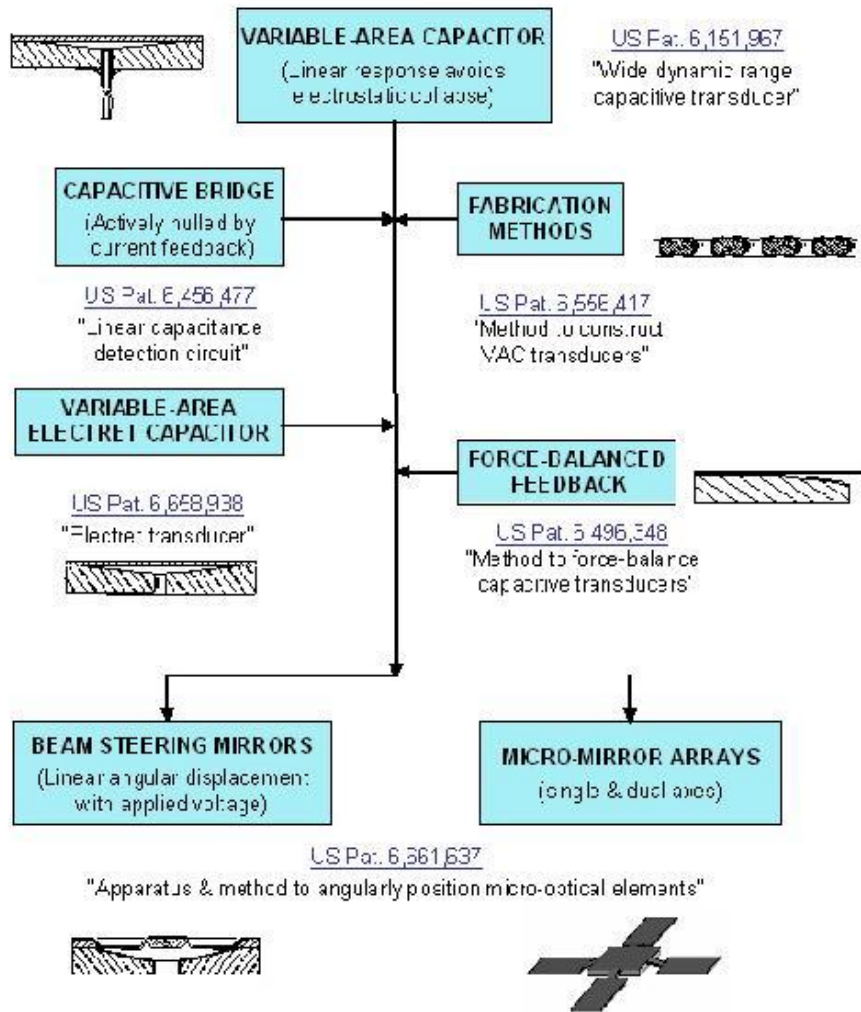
VARIABLE-AREA CAPACITOR
(Linear response avoids electrostatic collapse)

US Pat. 6,151,967
"Wide dynamic range capacitive transducer"

CAPACITIVE BRIDGE
(Actively nulled by current feedback)

FABRICATION METHODS

US Pat. 6,456,477
"Linear capacitance detection circuit"

US Pat. 6,556,417
"Method to construct VAC transducers"

VARIABLE-AREA ELECTRET CAPACITOR

FORCE-BALANCED FEEDBACK

US Pat. 6,658,938
"Electret transducer"

US Pat. 6,496,348
"Method to force-balance capacitive transducers"

BEAM STEERING MIRRORS
(Linear angular displacement with applied voltage)

MICRO-MIRROR ARRAYS
(single & dual axes)

US Pat. 6,361,637
"Apparatus & method to angularly position micro-optical elements"